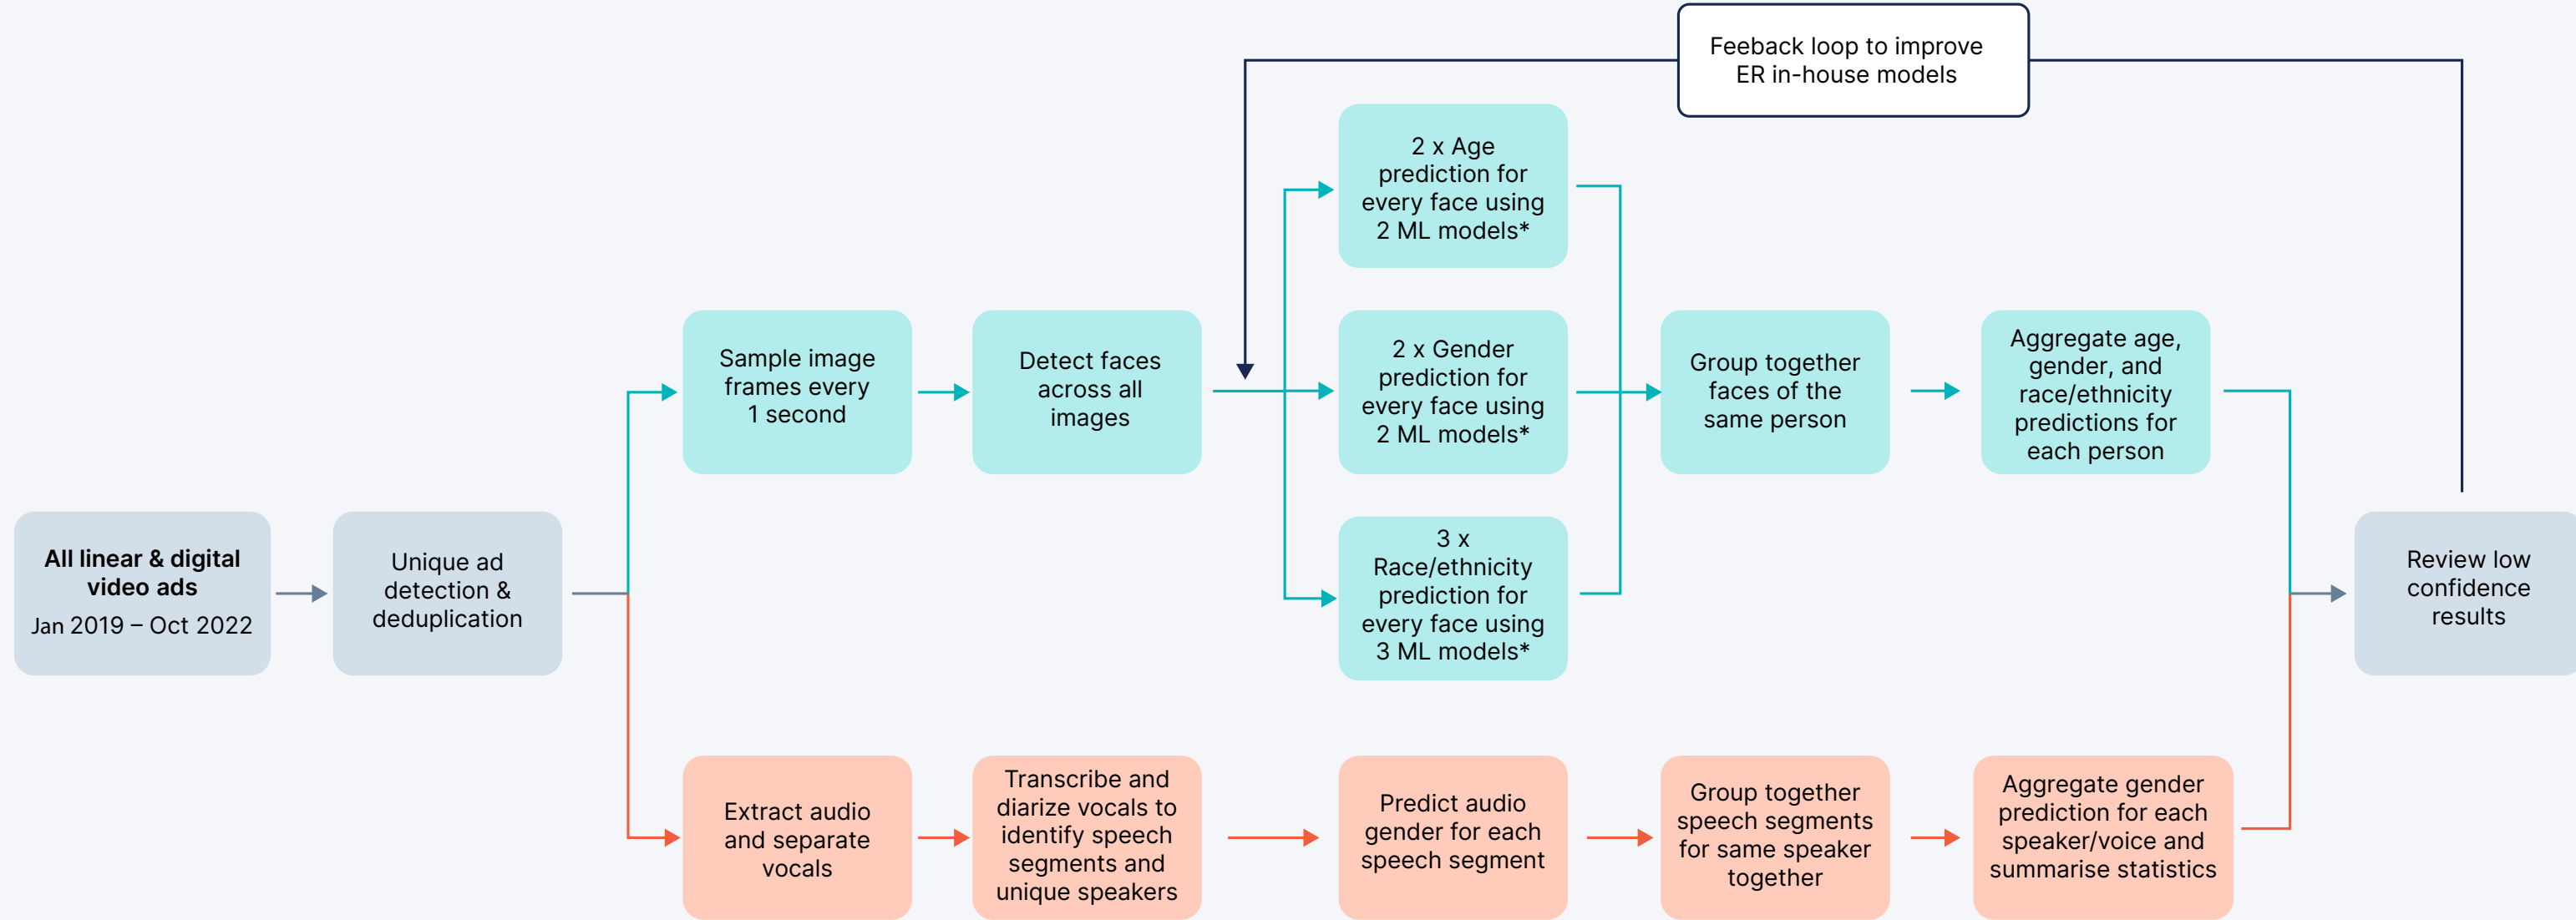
Feeback loop to improve ER in-house models

All linear & digital video ads
Jan 2019 – Oct 2022

Unique ad detection & deduplication

Sample image frames every 1 second

Detect faces across all images

2 x Age prediction for every face using 2 ML models*

2 x Gender prediction for every face using 2 ML models*

3 x Race/ethnicity prediction for every face using 3 ML models*

Group together faces of the same person

Aggregate age, gender, and race/ethnicity predictions for each person

Review low confidence results

Extract audio and separate vocals

Transcribe and diarize vocals to identify speech segments and unique speakers

Predict audio gender for each speech segment

Group together speech segments for same speaker together

Aggregate gender prediction for each speaker/voice and summarise statistics